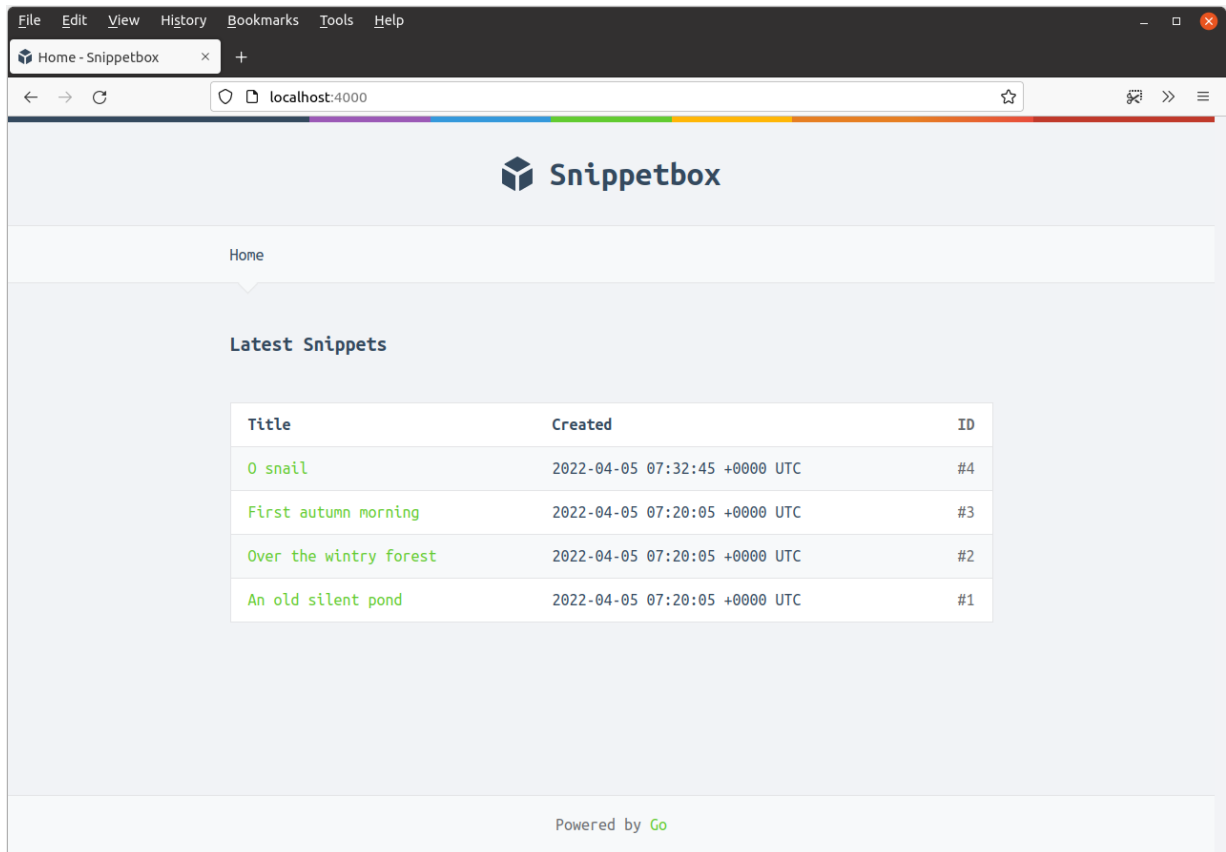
File Edit View History Bookmarks Tools Help

Home - Snippetbox ×

+

localhost:4000

Snippetbox

Home

Latest Snippets

| Title | Created | ID |
|---|---|---|
| O snail | 2022-04-05 07:32:45 +0000 UTC | #4 |
| First autumn morning | 2022-04-05 07:20:05 +0000 UTC | #3 |
| Over the wintry forest | 2022-04-05 07:20:05 +0000 UTC | #2 |
| An old silent pond | 2022-04-05 07:20:05 +0000 UTC | #1 |

Powered by Go